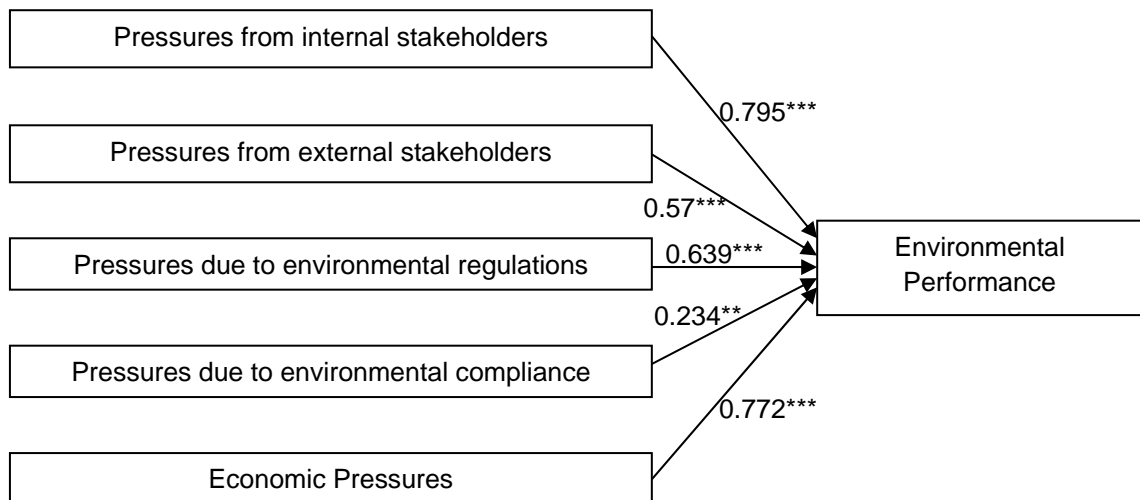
Pressures from internal stakeholders

0.795***

Pressures from external stakeholders

0.57***

Pressures due to environmental regulations

0.639***

Environmental Performance

0.234**

Pressures due to environmental compliance

0.772***

Economic Pressures